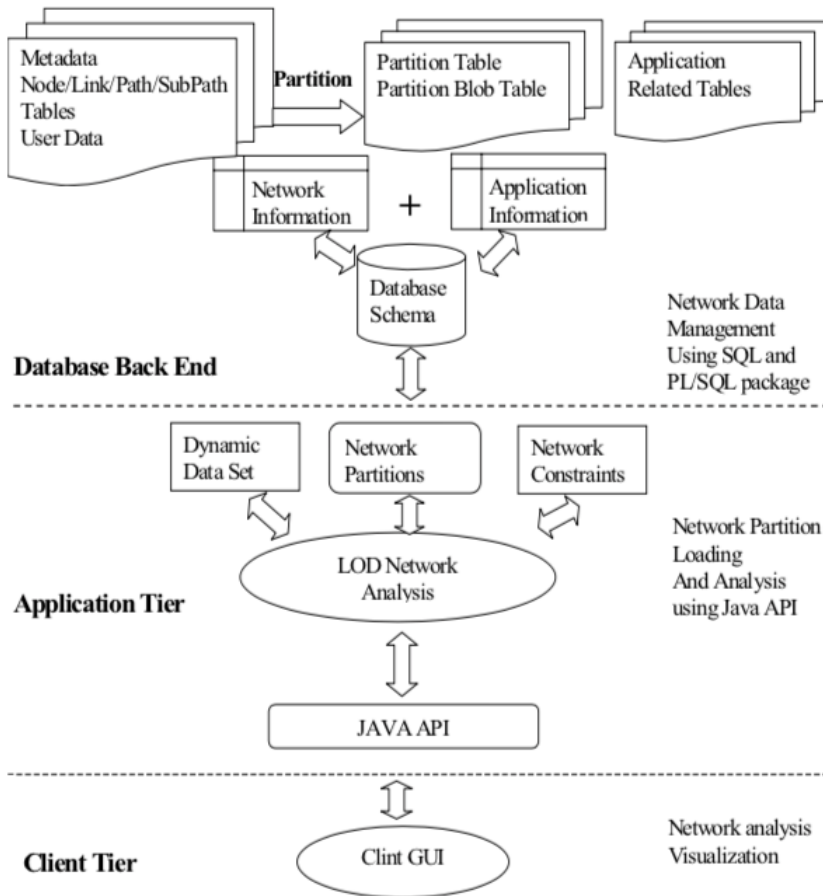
Metadata
Node/Link/Path/SubPath
Tables
User Data

Partition

Partition Table
Partition Blob Table

Application
Related Tables

Network
Information

+

Application
Information

Database
Schema

Network Data
Management
Using SQL and
PL/SQL package

Database Back End

Dynamic
Data Set

Network
Partitions

Network
Constraints

Network Partition
Loading
And Analysis
using Java API

LOD Network
Analysis

Application Tier

JAVA API

Network analysis
Visualization

Client Tier

Clint GUI